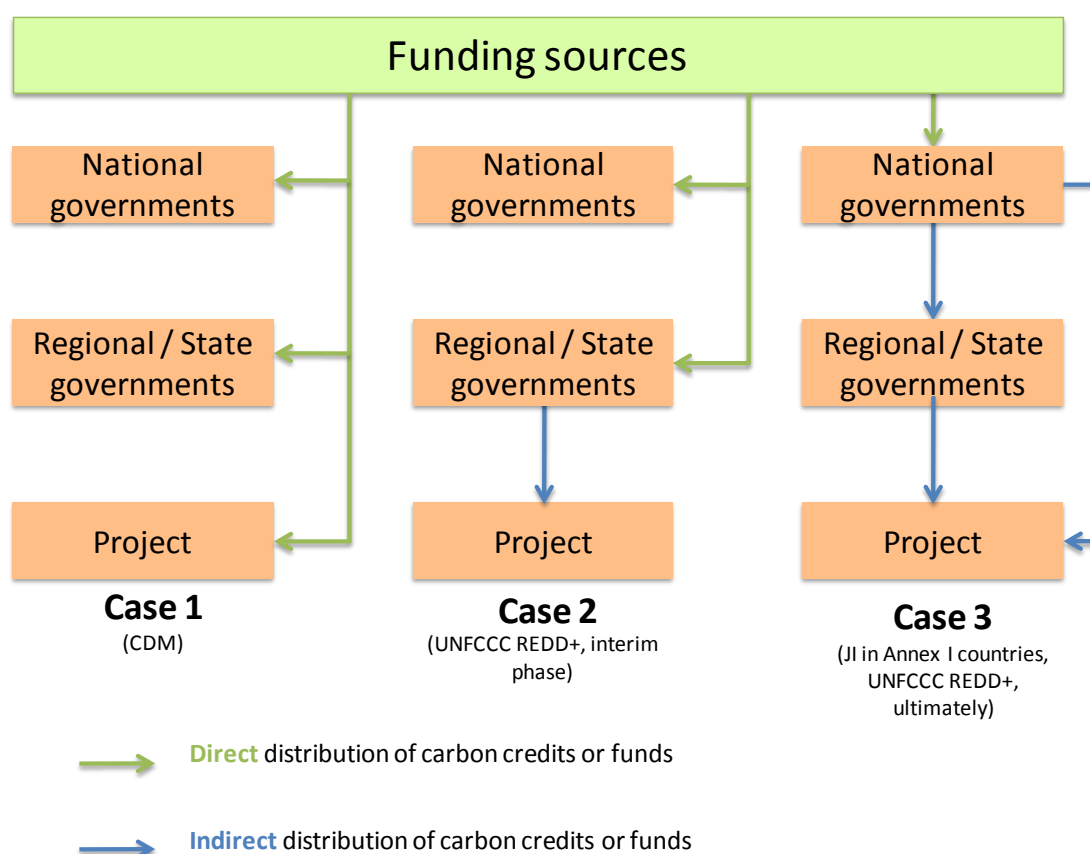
Funding sources

National governments

Regional / State governments

Project

Case 1
(CDM)

National governments

Regional / State governments

Project

Case 2
(UNFCCC REDD+, interim phase)

National governments

Regional / State governments

Project

Case 3
(JI in Annex I countries, UNFCCC REDD+, ultimately)

Direct distribution of carbon credits or funds

Indirect distribution of carbon credits or funds